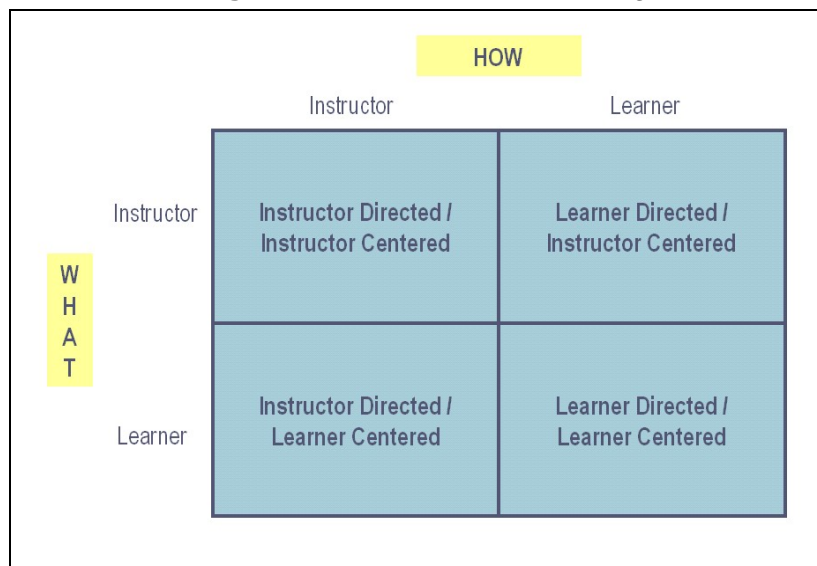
HOW

| | Instructor | Learner |
|---|---|---|
| Instructor | Instructor Directed / Instructor Centered | Learner Directed / Instructor Centered |
| Learner | Instructor Directed / Learner Centered | Learner Directed / Learner Centered |

W
H
A
T